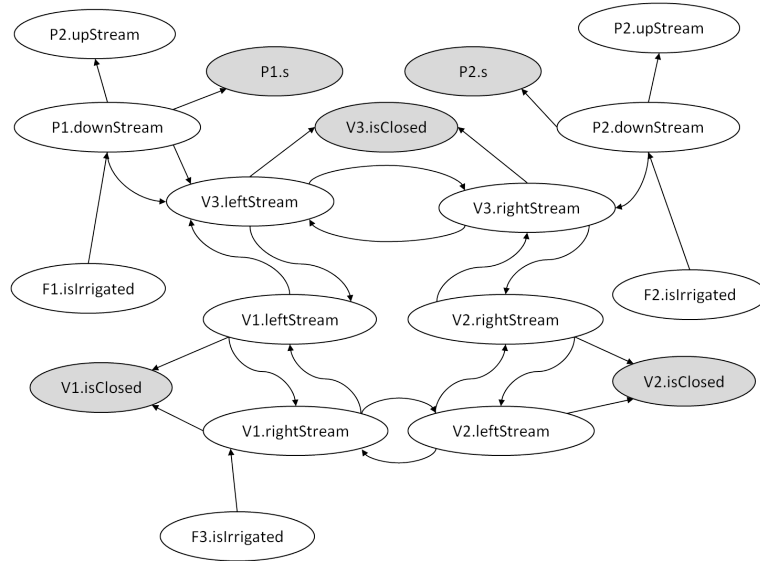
P2.upStream

P1.s

P2.s

P2.upStream

P1.downStream

V3.isClosed

P2.downStream

V3.leftStream

V3.rightStream

F1.isIrrigated

F2.isIrrigated

V1.leftStream

V2.rightStream

V1.isClosed

V2.isClosed

V1.rightStream

V2.leftStream

F3.isIrrigated